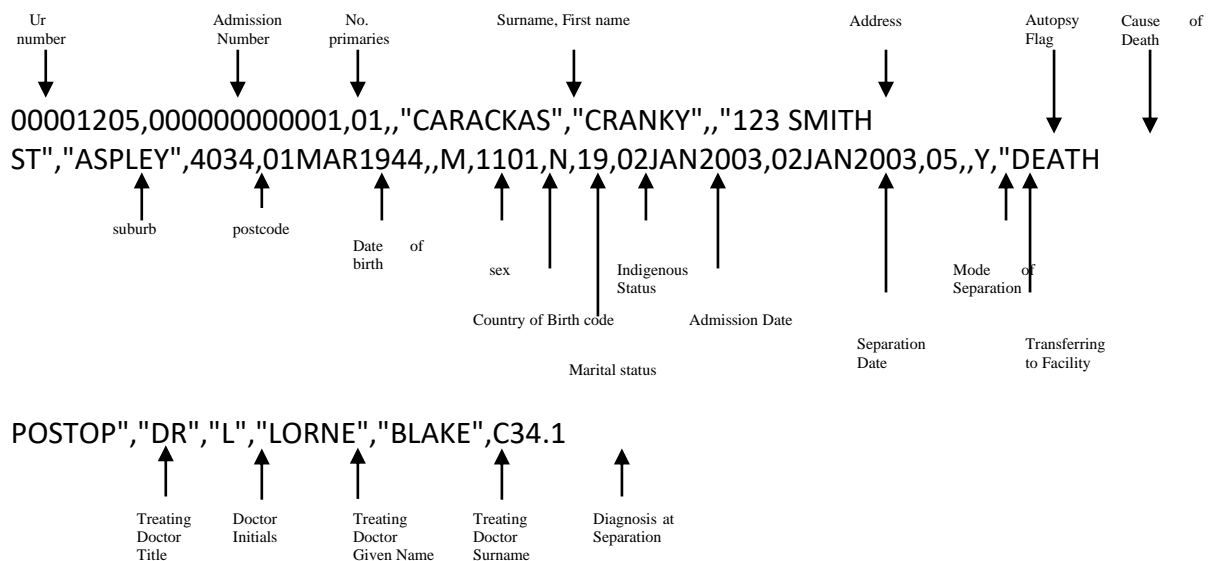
Ur number

Admission Number

No. primaries

Surname, First name

Address

Autopsy Flag

Cause of Death

00001205,000000000001,01,,"CARACKAS","CRANKY",,"123 SMITH ST","ASPLEY",4034,01MAR1944,,M,1101,N,19,02JAN2003,02JAN2003,05,,Y,"DEATH

suburb

postcode

Date of birth

sex

Indigenous Status

Mode of Separation

Country of Birth code

Admission Date

Separation Date

Transferring to Facility

Marital status

POSTOP","DR","L","LORNE","BLAKE",C34.1

Treating Doctor Title

Doctor Initials

Treating Doctor Given Name

Treating Doctor Surname

Diagnosis at Separation